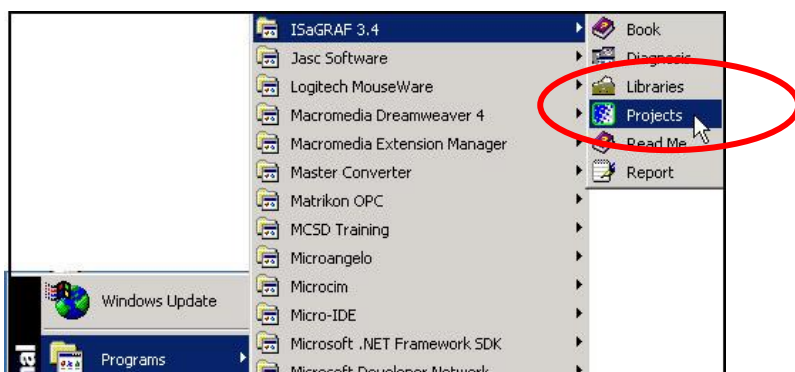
ISaGRAF 3.4
Jasc Software
Logitech MouseWare
Macromedia Dreamweaver 4
Macromedia Extension Manager
Master Converter
Matrikon OPC
MCSD Training
Microangelo
Microcim
Micro-IDE
Microsoft .NET Framework SDK
Microsoft Developer Network

Book
Diagnosis
Libraries
Projects
Read Me
Report

Windows Update
Programs
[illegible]nal